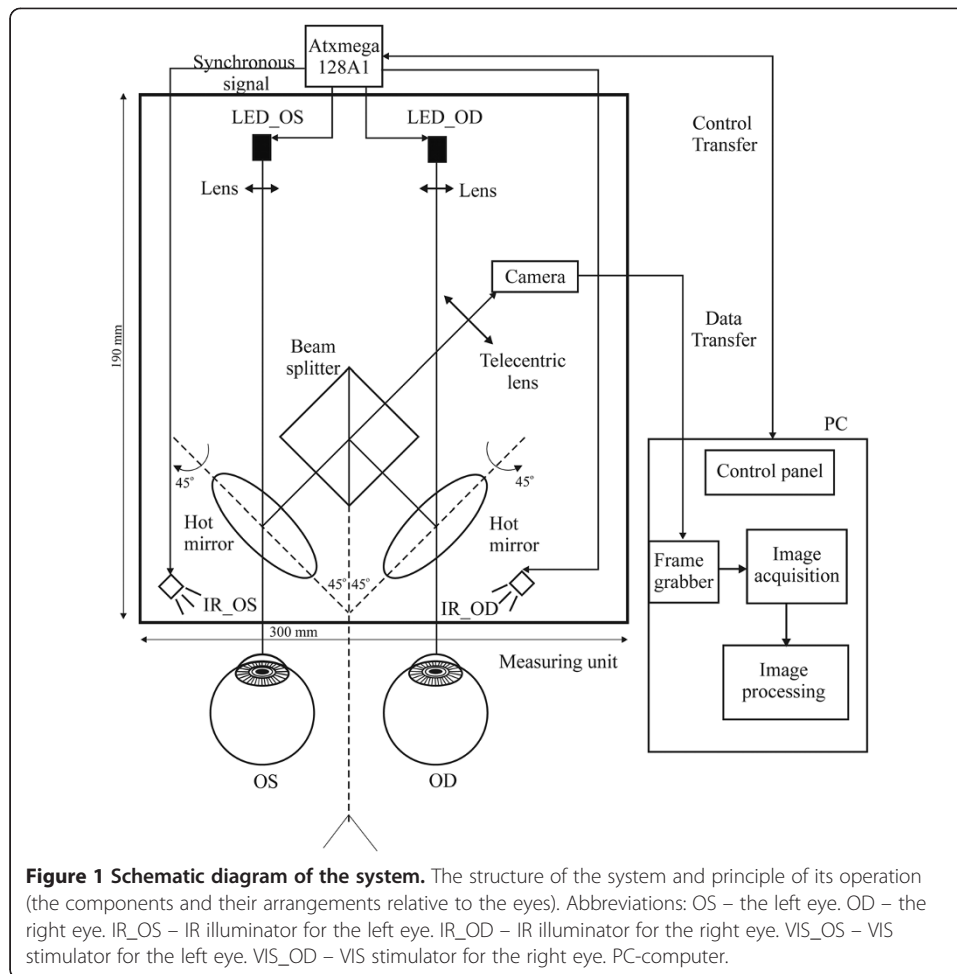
Atxmega 128A1

Synchronous signal

LED_OS

LED_OD

Control Transfer

Lens

Lens

Camera

Data Transfer

Beam splitter

Telecentric lens

190 mm

PC

Control panel

45°

45°

Hot mirror

Hot mirror

Frame grabber

Image acquisition

45° 45°

IR_OS

IR_OD

300 mm

Measuring unit

Image processing

OS

OD

**Figure 1 Schematic diagram of the system.** The structure of the system and principle of its operation (the components and their arrangements relative to the eyes). Abbreviations: OS – the left eye. OD – the right eye. IR_OS – IR illuminator for the left eye. IR_OD – IR illuminator for the right eye. VIS_OS – VIS stimulator for the left eye. VIS_OD – VIS stimulator for the right eye. PC-computer.